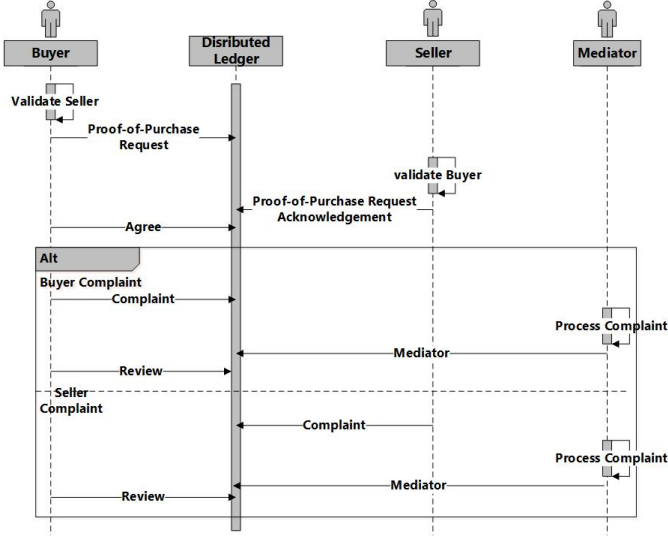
Buyer

Disributed Ledger

Seller

Mediator

Validate Seller

Proof-of-Purchase Request

validate Buyer

Proof-of-Purchase Request Acknowledgement

Agree

Alt

Buyer Complaint

Complaint

Process Complaint

Mediator

Review

Seller Complaint

Complaint

Process Complaint

Mediator

Review